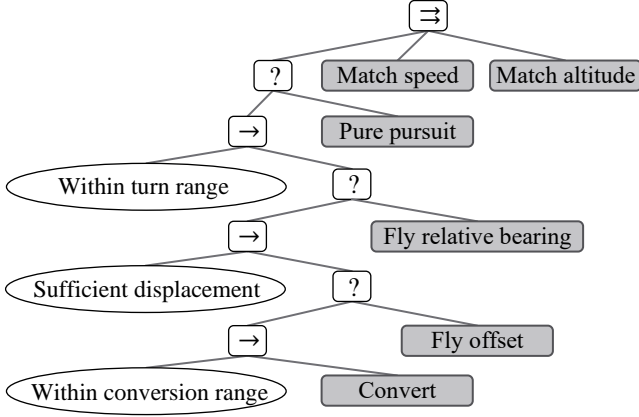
$\rightrightarrows$

?

Match speed

Match altitude

$\rightarrow$

Pure pursuit

Within turn range

?

$\rightarrow$

Fly relative bearing

Sufficient displacement

?

$\rightarrow$

Fly offset

Within conversion range

Convert